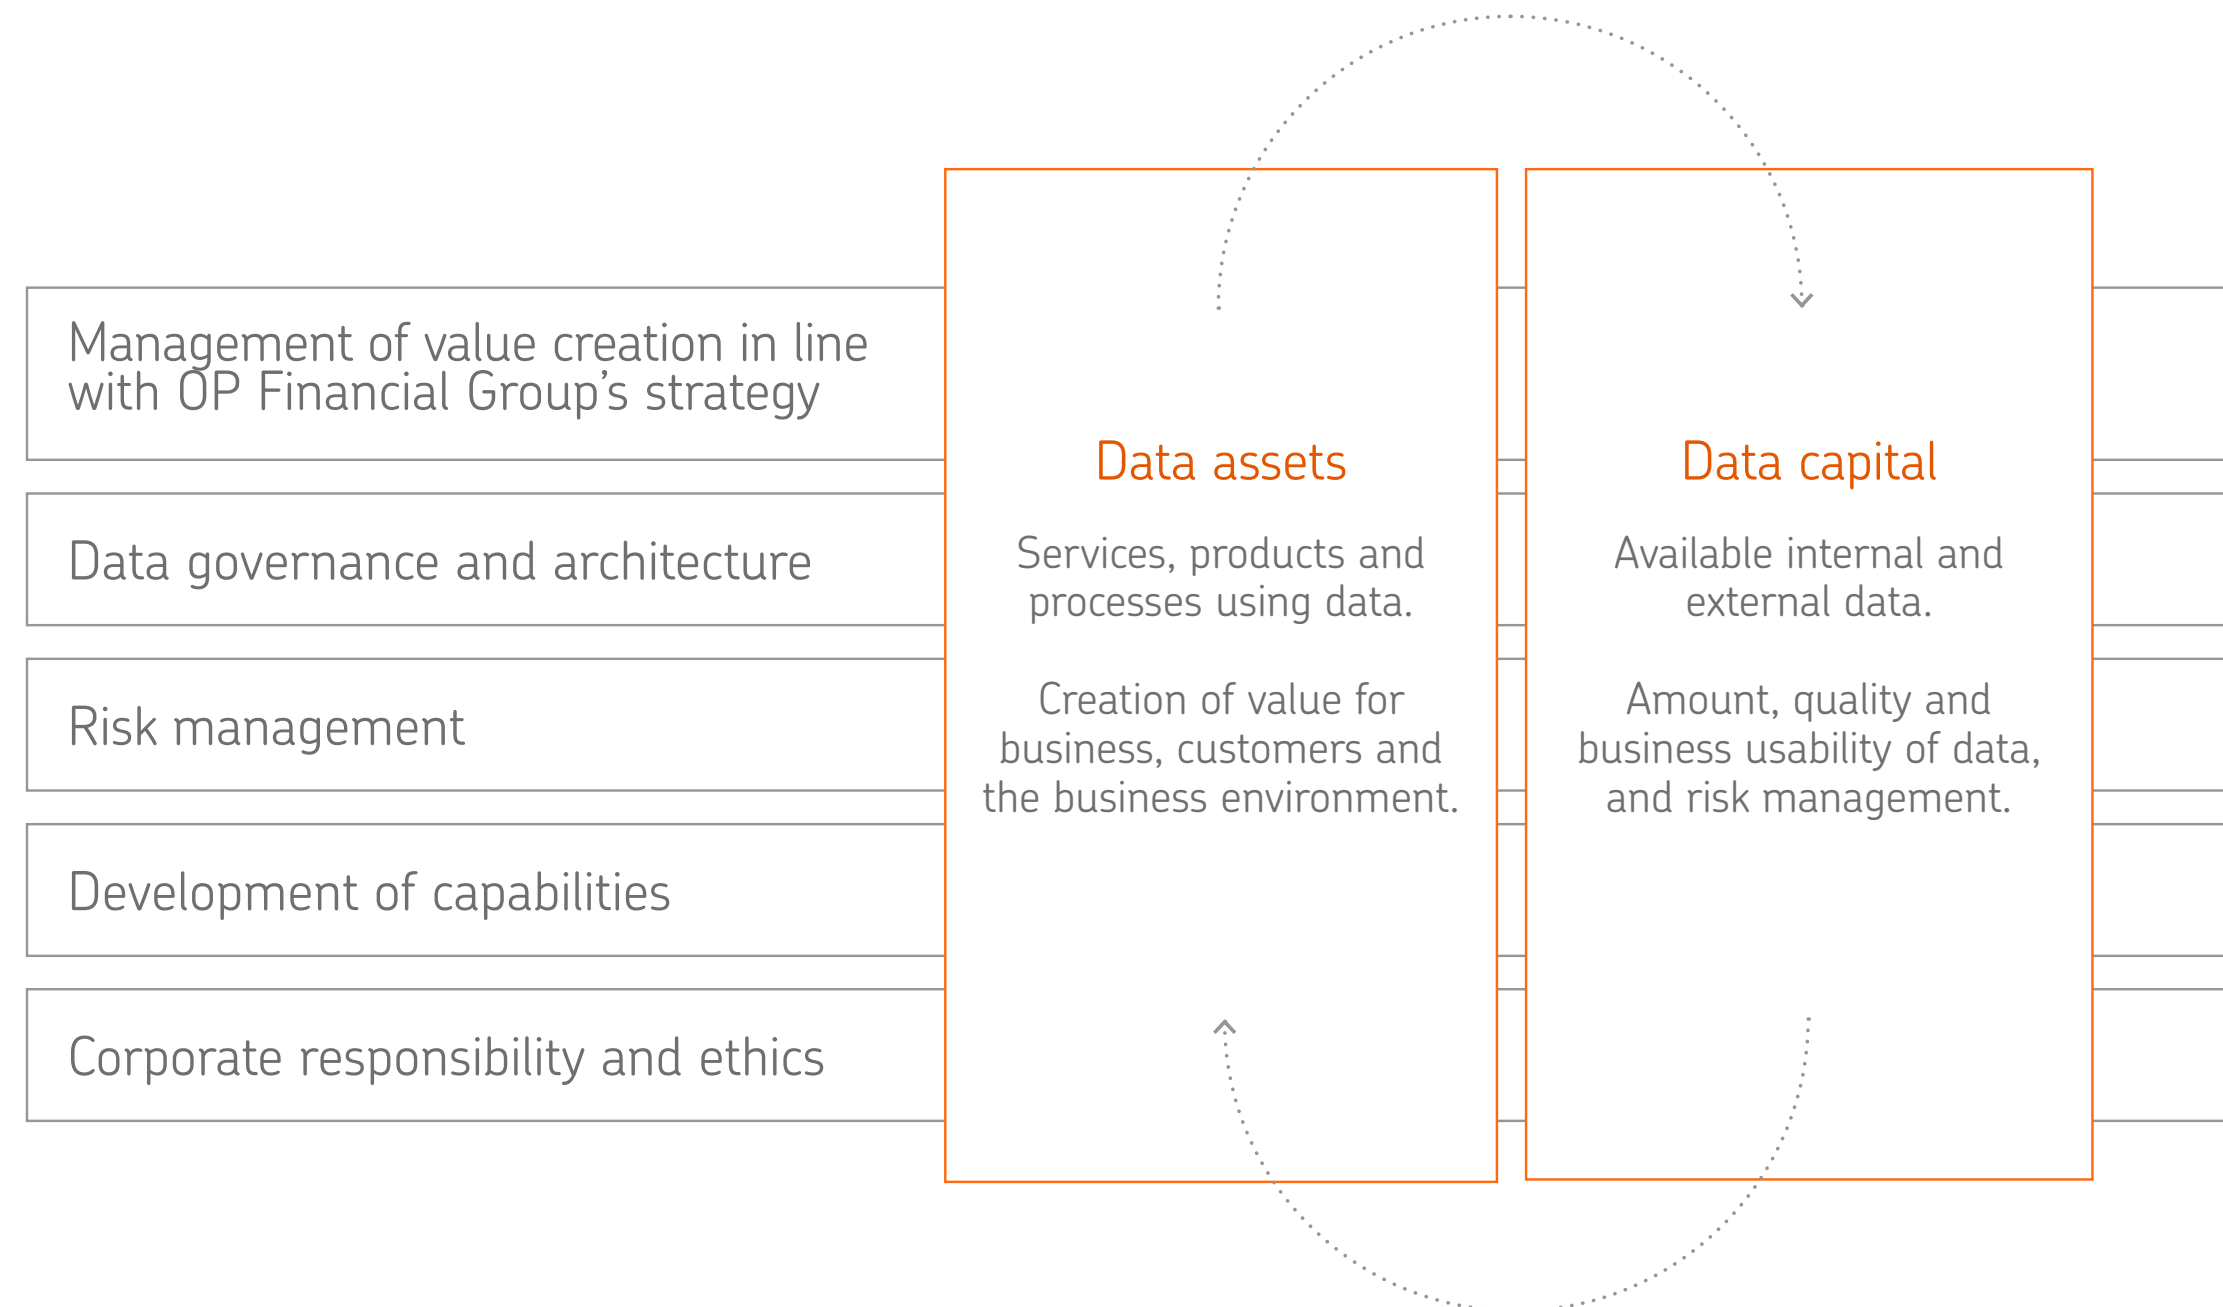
Management of value creation in line with OP Financial Group's strategy

Data governance and architecture

Risk management

Development of capabilities

Corporate responsibility and ethics

Data assets

Services, products and processes using data.

Creation of value for business, customers and the business environment.

Data capital

Available internal and external data.

Amount, quality and business usability of data, and risk management.